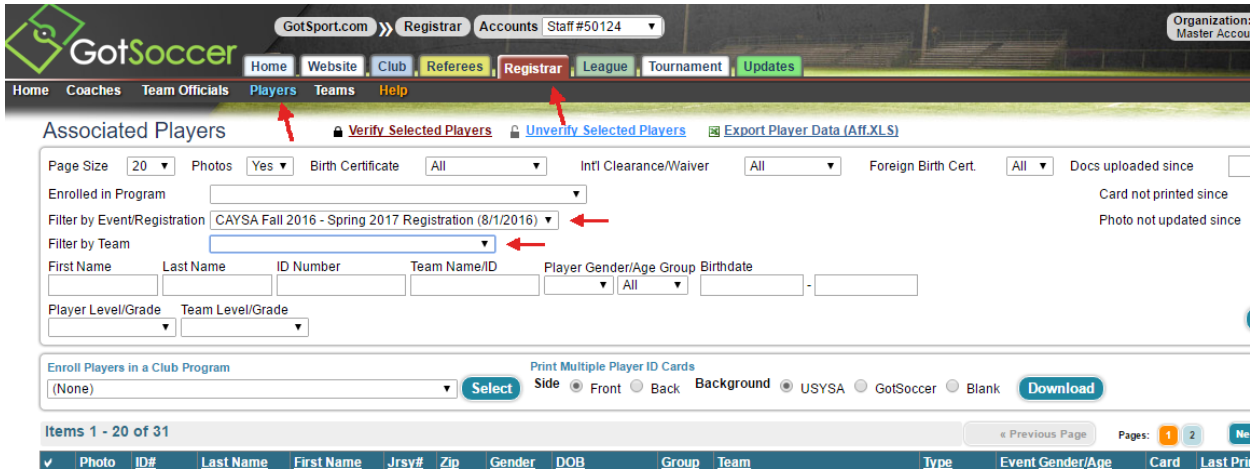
GotSoccer

GotSport.com Registrar Accounts Staff #50124

Organization: Master Accou

Home Website Club Referees Registrar League Tournament Updates

Home Coaches Team Officials Players Teams Help

Associated Players

Verify Selected Players Unverify Selected Players Export Player Data (Aff.XLS)

Page Size 20 Photos Yes Birth Certificate All Int'l Clearance/Waiver All Foreign Birth Cert. All Docs uploaded since

Enrolled in Program

Card not printed since

Filter by Event/Registration CAYSA Fall 2016 - Spring 2017 Registration (8/1/2016)

Photo not updated since

Filter by Team

First Name Last Name ID Number Team Name/ID Player Gender/Age Group Birthdate

All -

Player Level/Grade Team Level/Grade

Enroll Players in a Club Program

(None) Select

Print Multiple Player ID Cards

Side Front Back Background USYSA GotSoccer Blank Download

Items 1 - 20 of 31

« Previous Page Pages: 1 2 Ne

| ✔ | Photo | ID# | Last Name | First Name | Jrsy# | Zip | Gender | DOB | Group | Team | Type | Event Gender/Age | Card | Last Pri |
|---|---|---|---|---|---|---|---|---|---|---|---|---|---|---|